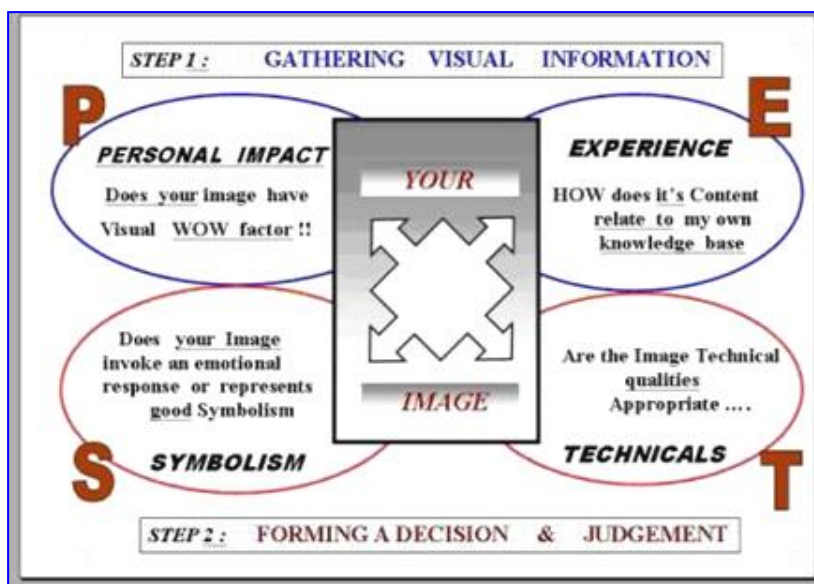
STEP 1 : GATHERING VISUAL INFORMATION

P

PERSONAL IMPACT

Does your image have Visual WOW factor !!

E

EXPERIENCE

HOW does it's Content relate to my own knowledge base

YOUR

IMAGE

Does your Image invoke an emotional response or represents good Symbolism

S

SYMBOLISM

Are the Image Technical qualities Appropriate ....

TECHNICALS

T

STEP 2 : FORMING A DECISION & JUDGEMENT